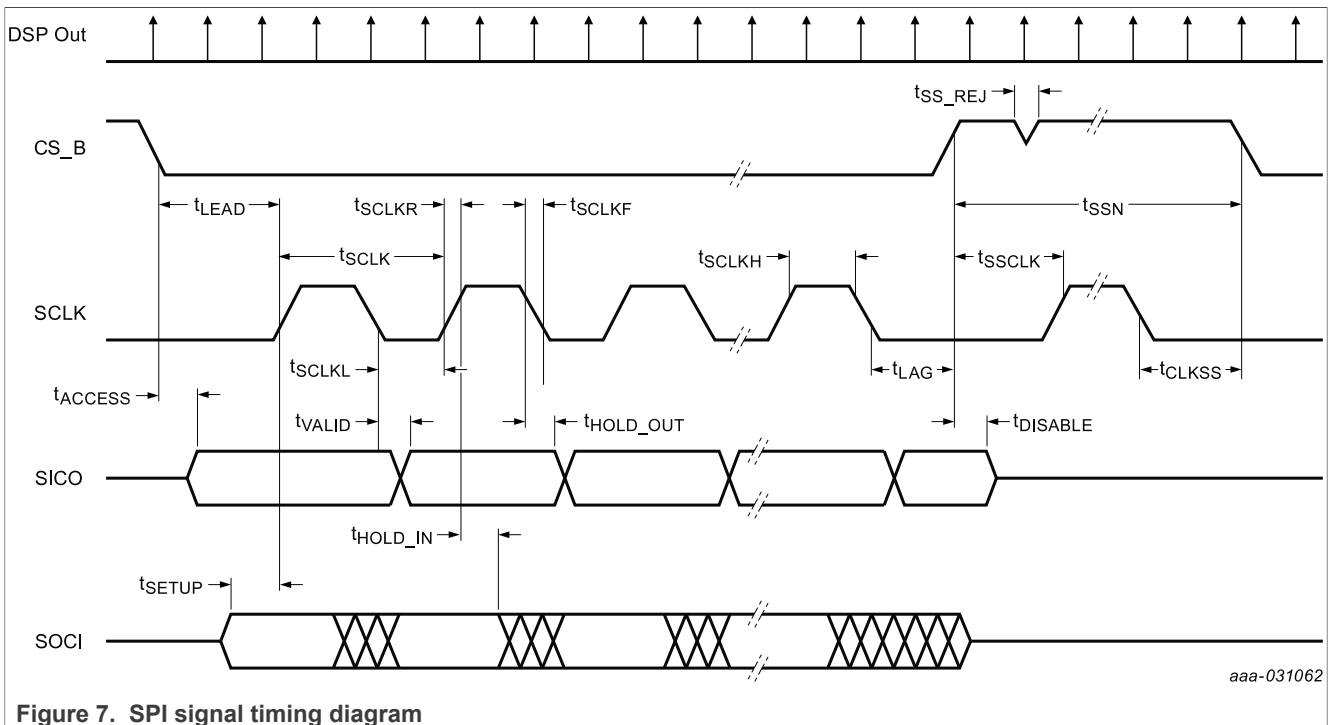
DSP Out

$t_{SS\_REJ}$

CS_B

$t_{LEAD}$

$t_{SCLKR}$

$t_{SCLKF}$

$t_{SSN}$

$t_{SCLK}$

$t_{SCLKH}$

$t_{SSCLK}$

SCLK

$t_{SCLKL}$

$t_{LAG}$

$t_{CLKSS}$

$t_{ACCESS}$

$t_{VALID}$

$t_{HOLD\_OUT}$

$t_{DISABLE}$

SICO

$t_{HOLD\_IN}$

$t_{SETUP}$

SOCI

aaa-031062

Figure 7. SPI signal timing diagram